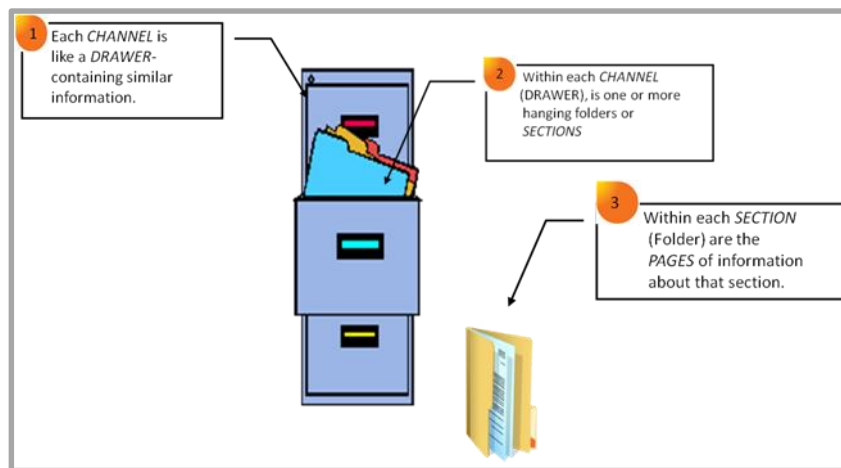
1 Each *CHANNEL* is like a *DRAWER*-containing similar information.

2 Within each *CHANNEL* (DRAWER), is one or more hanging folders or *SECTIONS*

3 Within each *SECTION* (Folder) are the *PAGES* of information about that section.